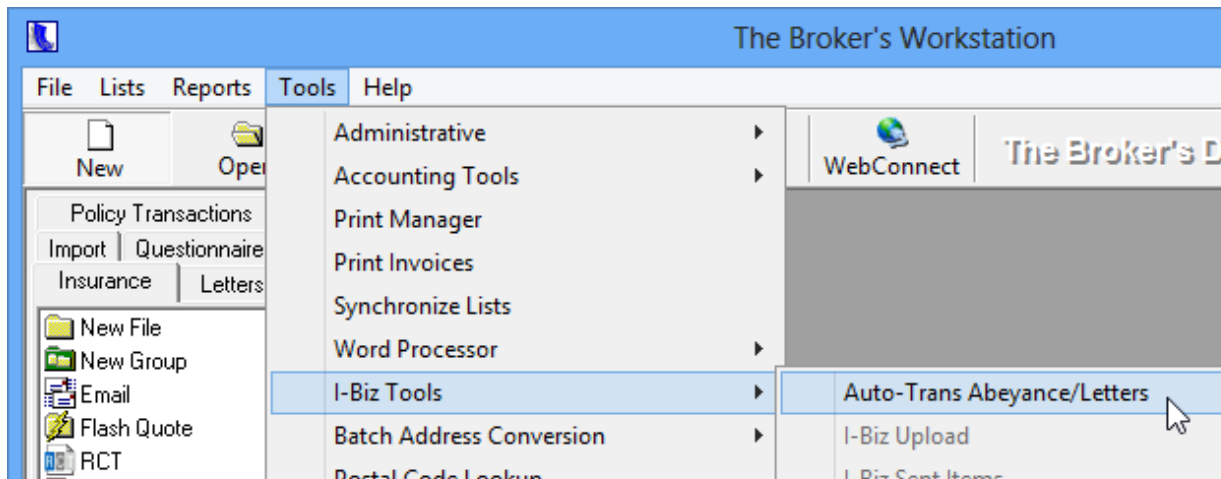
The Broker's Workstation

File Lists Reports Tools Help

New Oper

WebConnect

The Broker's D

Policy Transactions
Import Questionnaire
Insurance Letters

New File
New Group
Email
Flash Quote
RCT

Administrative
Accounting Tools
Print Manager
Print Invoices
Synchronize Lists
Word Processor
I-Biz Tools
Batch Address Conversion
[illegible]

Auto-Trans Abeyance/Letters
I-Biz Upload
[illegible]